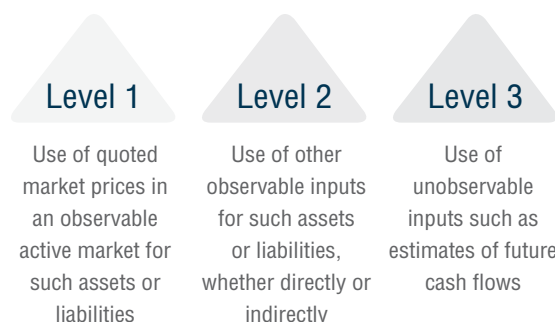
Level 1

Use of quoted market prices in an observable active market for such assets or liabilities

Level 2

Use of other observable inputs for such assets or liabilities, whether directly or indirectly

Level 3

Use of unobservable inputs such as estimates of future cash flows